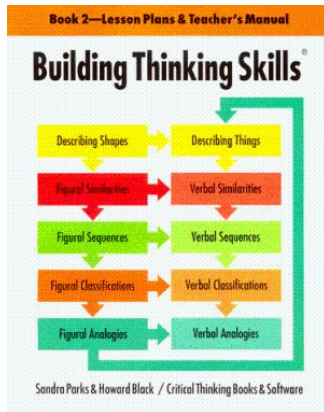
Book 2—Lesson Plans & Teacher's Manual

Building Thinking Skills®

Describing Shapes

Describing Things

Figural Similarities

Verbal Similarities

Figural Sequences

Verbal Sequences

Figural Classifications

Verbal Classifications

Figural Analogies

Verbal Analogies

Sandra Parks & Howard Black / Critical Thinking Books & Software